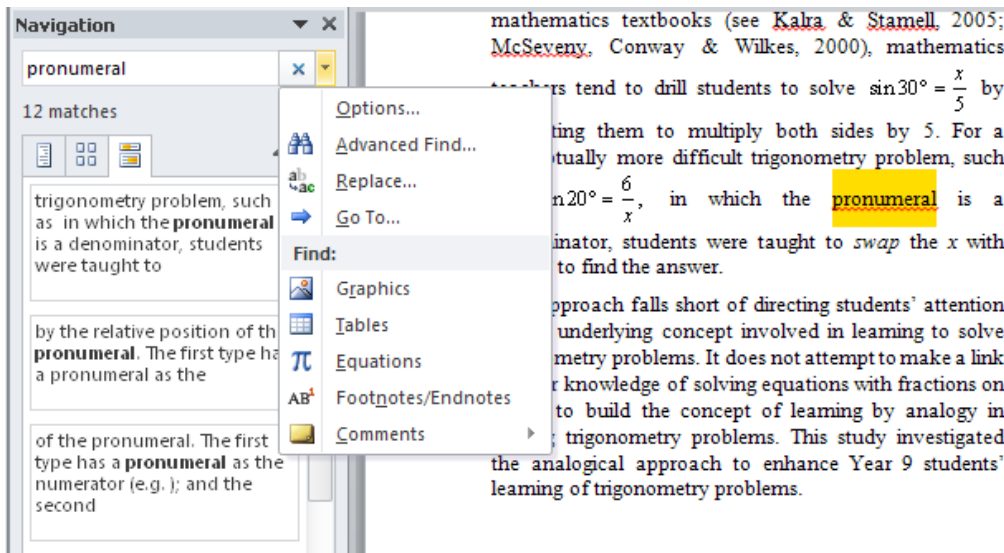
Navigation

pronumeral

12 matches

trigonometry problem, such as in which the **pronumeral** is a denominator, students were taught to

by the relative position of th **pronumeral**. The first type ha a pronumeral as the

of the pronumeral. The first type has a **pronumeral** as the numerator (e.g. ); and the second

Options...
Advanced Find...
Replace...
Go To...
Find:
Graphics
Tables
Equations
Footnotes/Endnotes
Comments

mathematics textbooks (see Kalra & Stamell, 2005; McSeveny, Conway & Wilkes, 2000), mathematics teachers tend to drill students to solve $\sin 30° = \frac{x}{5}$ by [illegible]ting them to multiply both sides by 5. For a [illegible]ptually more difficult trigonometry problem, such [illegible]n $20° = \frac{6}{x}$, in which the pronumeral is a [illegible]inator, students were taught to *swap* the $x$ with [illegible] to find the answer.

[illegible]pproach falls short of directing students' attention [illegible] underlying concept involved in learning to solve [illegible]metry problems. It does not attempt to make a link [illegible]r knowledge of solving equations with fractions on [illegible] to build the concept of learning by analogy in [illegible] trigonometry problems. This study investigated the analogical approach to enhance Year 9 students' learning of trigonometry problems.